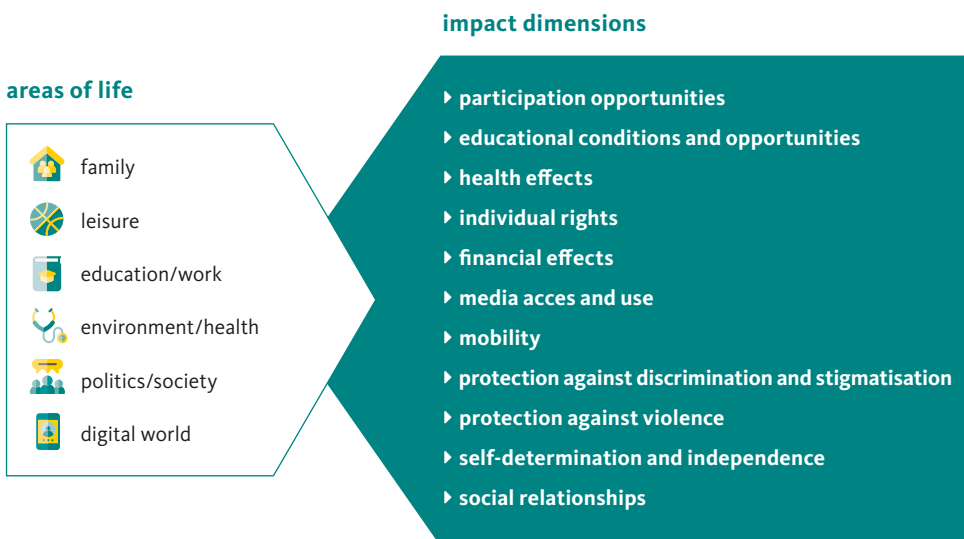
areas of life

family

leisure

education/work

environment/health

politics/society

digital world

impact dimensions

participation opportunities

educational conditions and opportunities

health effects

individual rights

financial effects

media acces and use

mobility

protection against discrimination and stigmatisation

protection against violence

self-determination and independence

social relationships